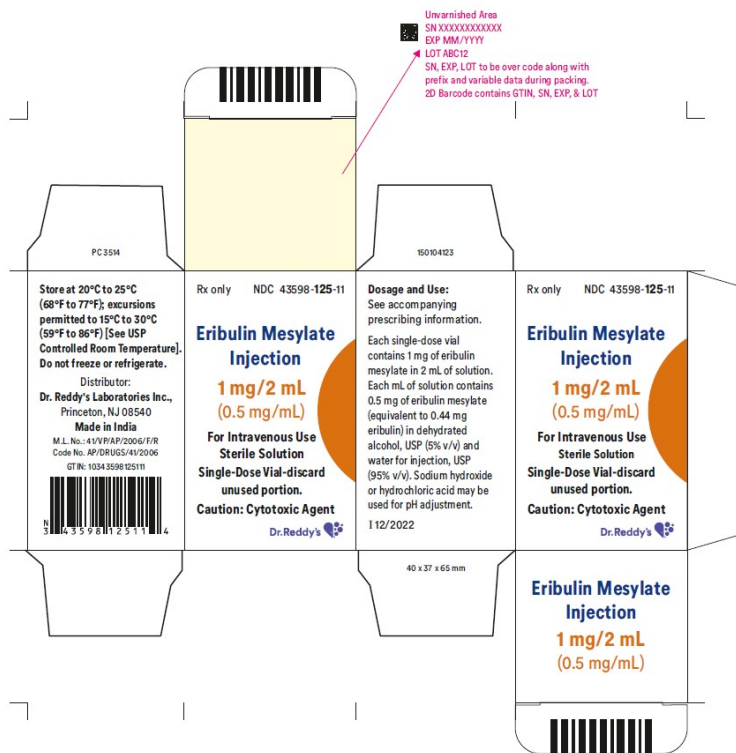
Unvarnished Area
SN XXXXXXXXXXXX
EXP MM/YYYY
LOT ABC12
SN, EXP, LOT to be over code along with prefix and variable data during packing.
2D Barcode contains GTIN, SN, EXP, & LOT

PC3514

150104123

Store at 20°C to 25°C (68°F to 77°F); excursions permitted to 15°C to 30°C (59°F to 86°F) [See USP Controlled Room Temperature]. Do not freeze or refrigerate.

Distributor:
Dr. Reddy's Laboratories Inc.,
Princeton, NJ 08540
Made in India
M.L. No.: 41/VP/AP/2006/F/R
Code No. AP/DRUGS/41/2006
GTIN: 10343598125111

N 3 43598 12511 4

Rx only NDC 43598-125-11

Eribulin Mesylate Injection

1 mg/2 mL
(0.5 mg/mL)

For Intravenous Use
Sterile Solution
Single-Dose Vial-discard unused portion.
Caution: Cytotoxic Agent

Dr.Reddy's

Dosage and Use:
See accompanying prescribing information.

Each single-dose vial contains 1 mg of eribulin mesylate in 2 mL of solution. Each mL of solution contains 0.5 mg of eribulin mesylate (equivalent to 0.44 mg eribulin) in dehydrated alcohol, USP (5% v/v) and water for injection, USP (95% v/v). Sodium hydroxide or hydrochloric acid may be used for pH adjustment.

I 12/2022

Rx only NDC 43598-125-11

Eribulin Mesylate Injection

1 mg/2 mL
(0.5 mg/mL)

For Intravenous Use
Sterile Solution
Single-Dose Vial-discard unused portion.
Caution: Cytotoxic Agent

Dr.Reddy's

40 x 37 x 65 mm

Eribulin Mesylate Injection

1 mg/2 mL
(0.5 mg/mL)